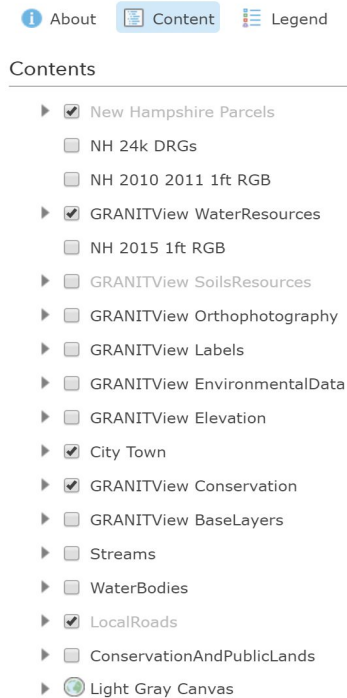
About Content Legend

Contents

New Hampshire Parcels
NH 24k DRGs
NH 2010 2011 1ft RGB
GRANITView WaterResources
NH 2015 1ft RGB
GRANITView SoilsResources
GRANITView Orthophotography
GRANITView Labels
GRANITView EnvironmentalData
GRANITView Elevation
City Town
GRANITView Conservation
GRANITView BaseLayers
Streams
WaterBodies
LocalRoads
ConservationAndPublicLands
Light Gray Canvas